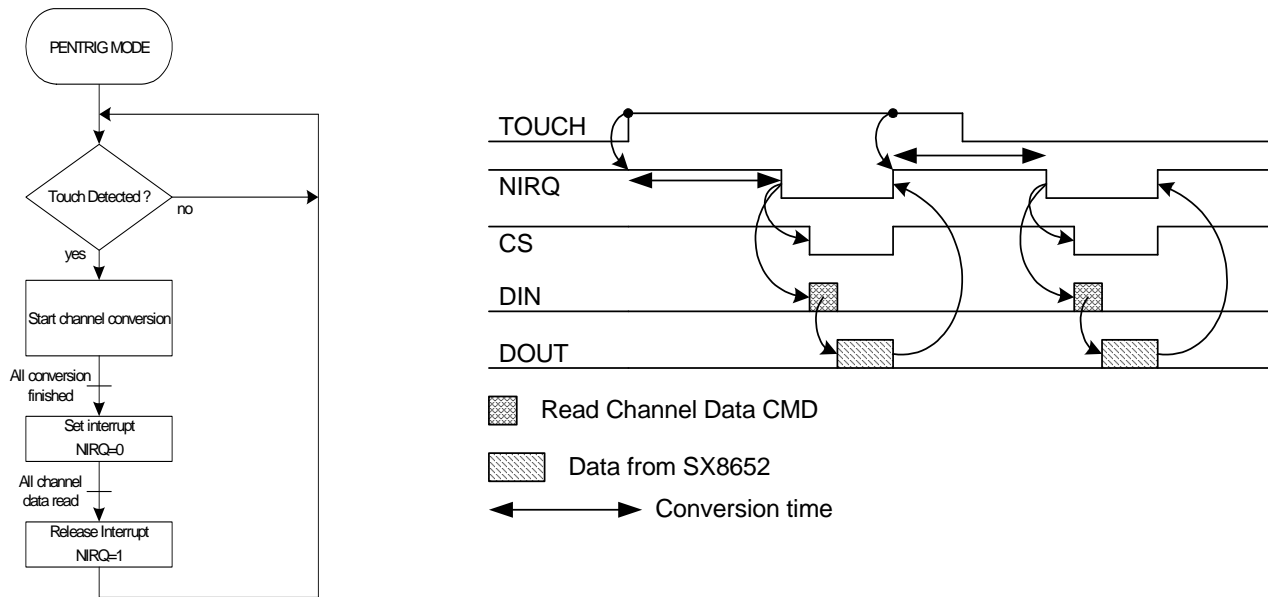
PENTRIG MODE

Touch Detected ?

no

yes

Start channel conversion

All conversion finished

Set interrupt NIRQ=0

All channel data read

Release Interrupt NIRQ=1

TOUCH

NIRQ

CS

DIN

DOUT

Read Channel Data CMD

Data from SX8652

Conversion time